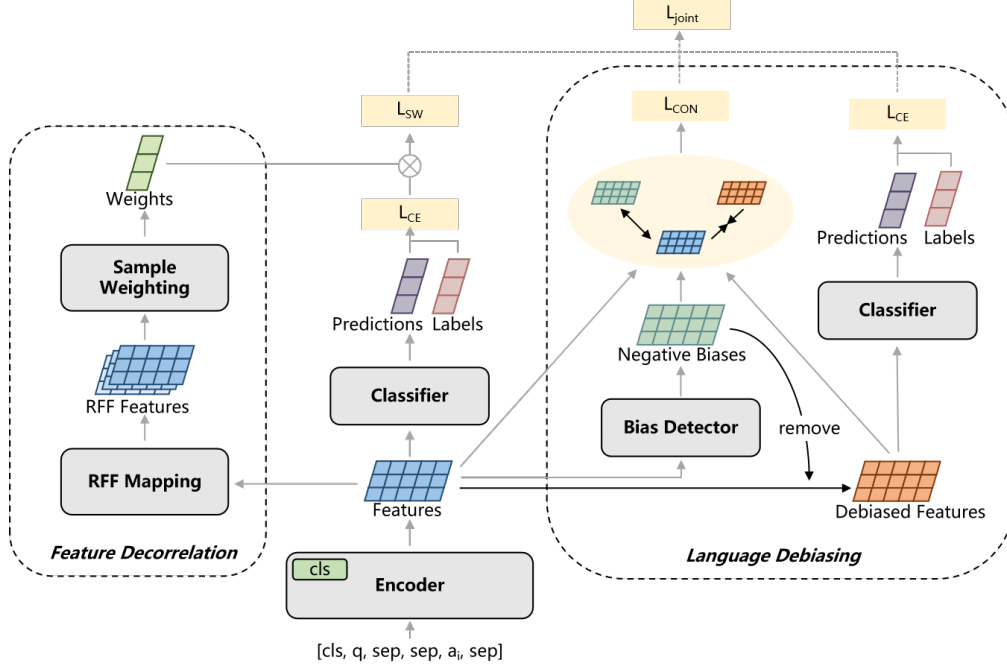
$L_{joint}$

$L_{SW}$

$L_{CON}$

$L_{CE}$

Weights

$L_{CE}$

Predictions Labels

Sample Weighting

Predictions Labels

Classifier

RFF Features

Negative Biases

Classifier

Bias Detector

remove

RFF Mapping

Features

Debiased Features

Feature Decorrelation

Language Debiasing

cls

Encoder

[cls, q, sep, sep, $a_i$, sep]